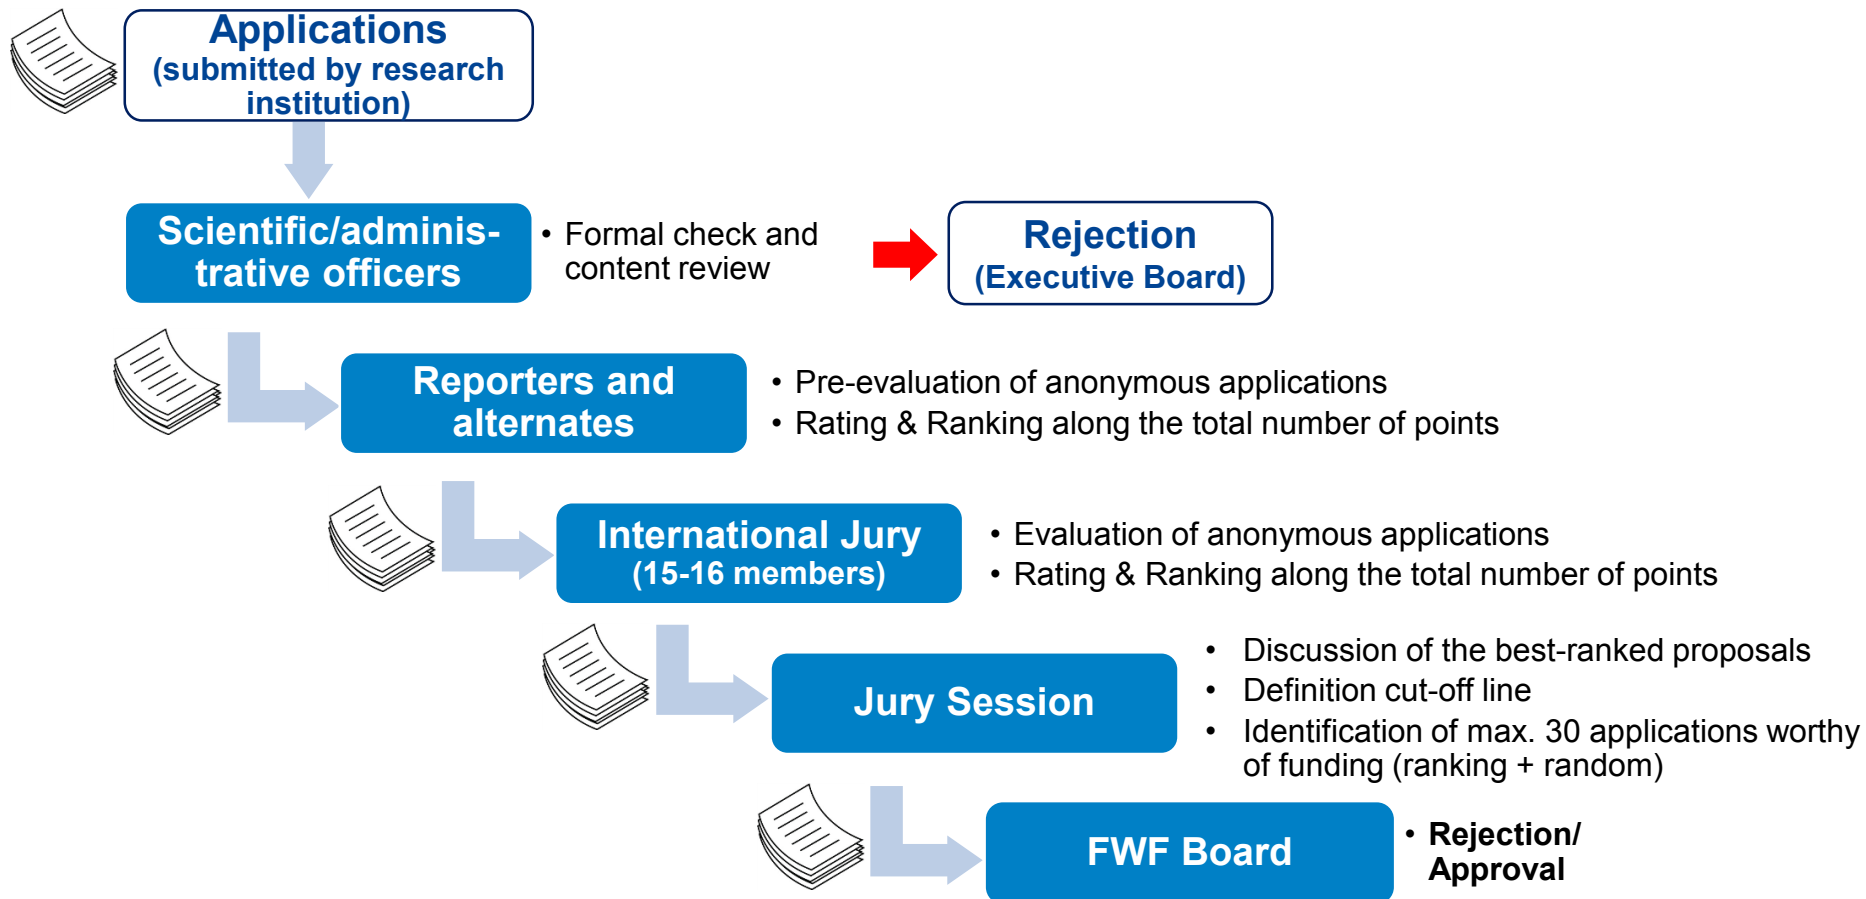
Applications
(submitted by research institution)

Scientific/administrative officers

• Formal check and content review

Rejection
(Executive Board)

Reporters and alternates

• Pre-evaluation of anonymous applications
• Rating & Ranking along the total number of points

International Jury
(15-16 members)

• Evaluation of anonymous applications
• Rating & Ranking along the total number of points

Jury Session

• Discussion of the best-ranked proposals
• Definition cut-off line
• Identification of max. 30 applications worthy of funding (ranking + random)

FWF Board

• Rejection/ Approval